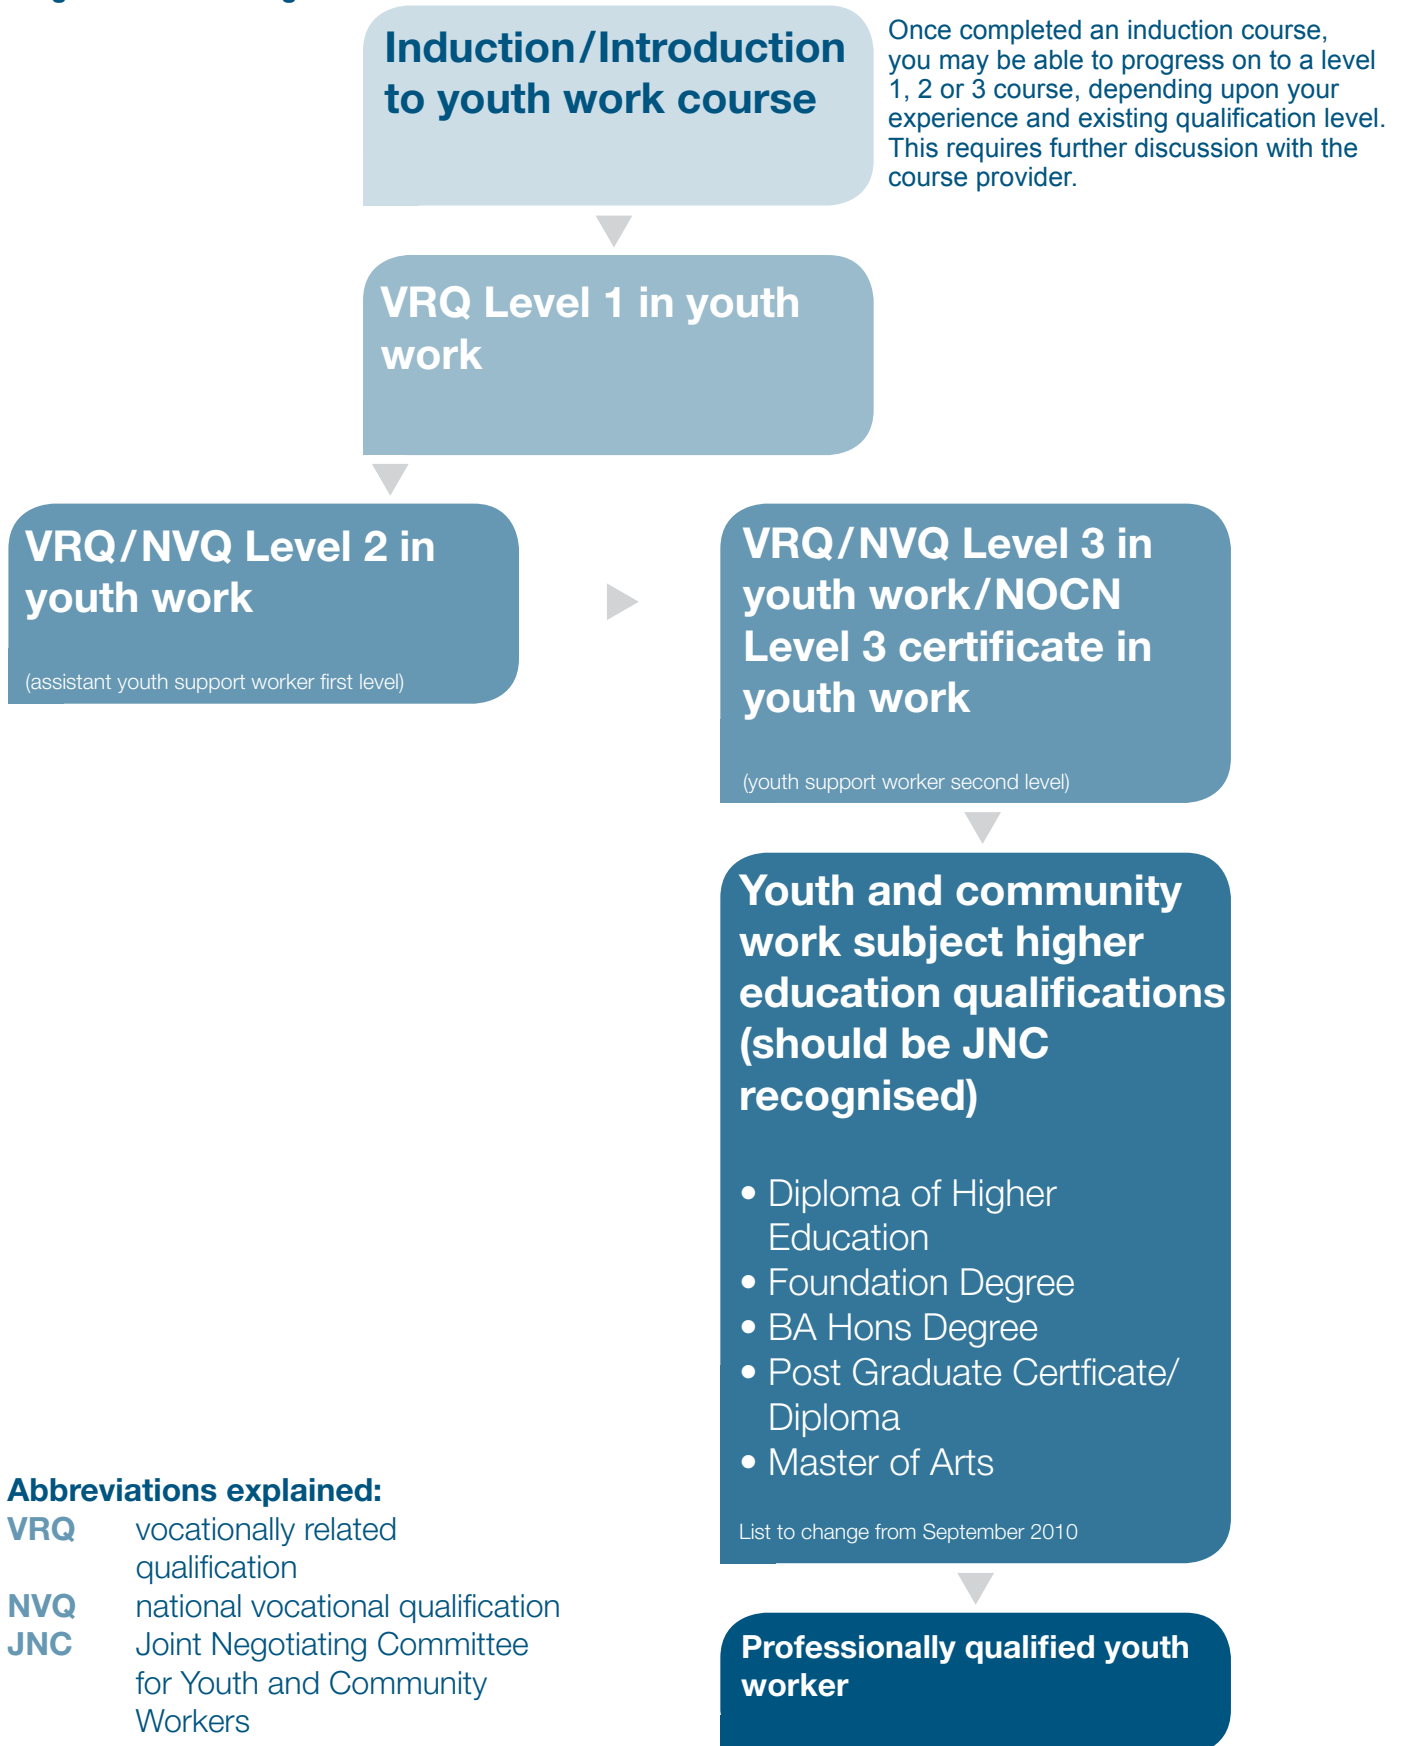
Induction/Introduction to youth work course

Once completed an induction course, you may be able to progress on to a level 1, 2 or 3 course, depending upon your experience and existing qualification level. This requires further discussion with the course provider.

VRQ Level 1 in youth work

VRQ/NVQ Level 2 in youth work

(assistant youth support worker first level)

VRQ/NVQ Level 3 in youth work/NOCN Level 3 certificate in youth work

(youth support worker second level)

Youth and community work subject higher education qualifications (should be JNC recognised)

• Diploma of Higher Education
• Foundation Degree
• BA Hons Degree
• Post Graduate Certficate/ Diploma
• Master of Arts

List to change from September 2010

Professionally qualified youth worker

Abbreviations explained:

| VRQ | vocationally related qualification |
|---|---|
| NVQ | national vocational qualification |
| JNC | Joint Negotiating Committee for Youth and Community Workers |